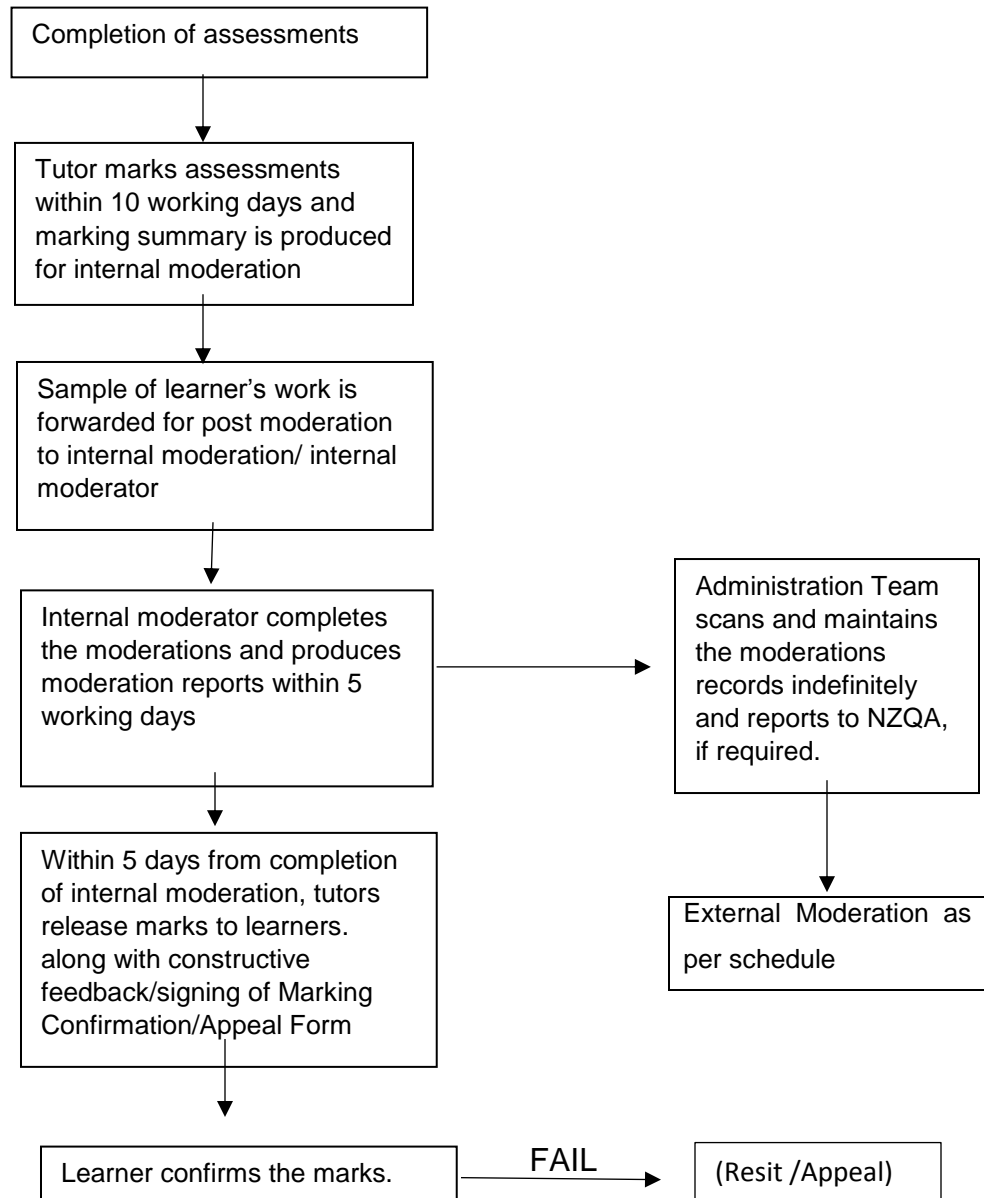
Completion of assessments

Tutor marks assessments within 10 working days and marking summary is produced for internal moderation

Sample of learner's work is forwarded for post moderation to internal moderation/ internal moderator

Internal moderator completes the moderations and produces moderation reports within 5 working days

Administration Team scans and maintains the moderations records indefinitely and reports to NZQA, if required.

External Moderation as per schedule

Within 5 days from completion of internal moderation, tutors release marks to learners. along with constructive feedback/signing of Marking Confirmation/Appeal Form

Learner confirms the marks.

FAIL

(Resit /Appeal)